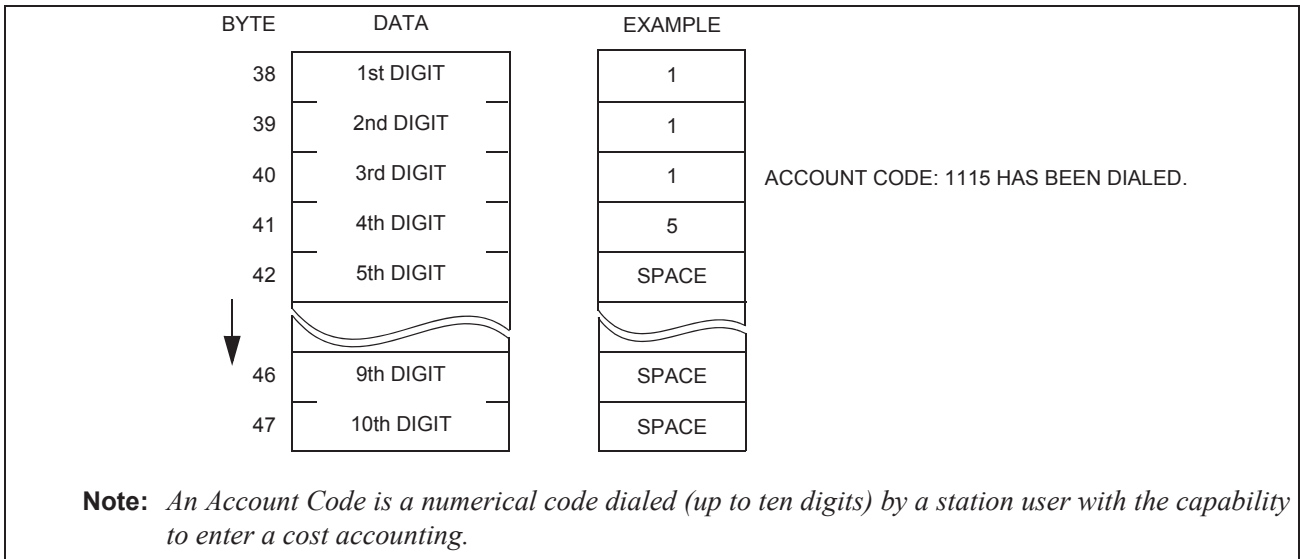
| BYTE | DATA | EXAMPLE |
|---|---|---|
| 38 | 1st DIGIT | 1 |
| 39 | 2nd DIGIT | 1 |
| 40 | 3rd DIGIT | 1 |
| 41 | 4th DIGIT | 5 |
| 42 | 5th DIGIT | SPACE |
| 46 | 9th DIGIT | SPACE |
| 47 | 10th DIGIT | SPACE |

ACCOUNT CODE: 1115 HAS BEEN DIALED.

**Note:** *An Account Code is a numerical code dialed (up to ten digits) by a station user with the capability to enter a cost accounting.*